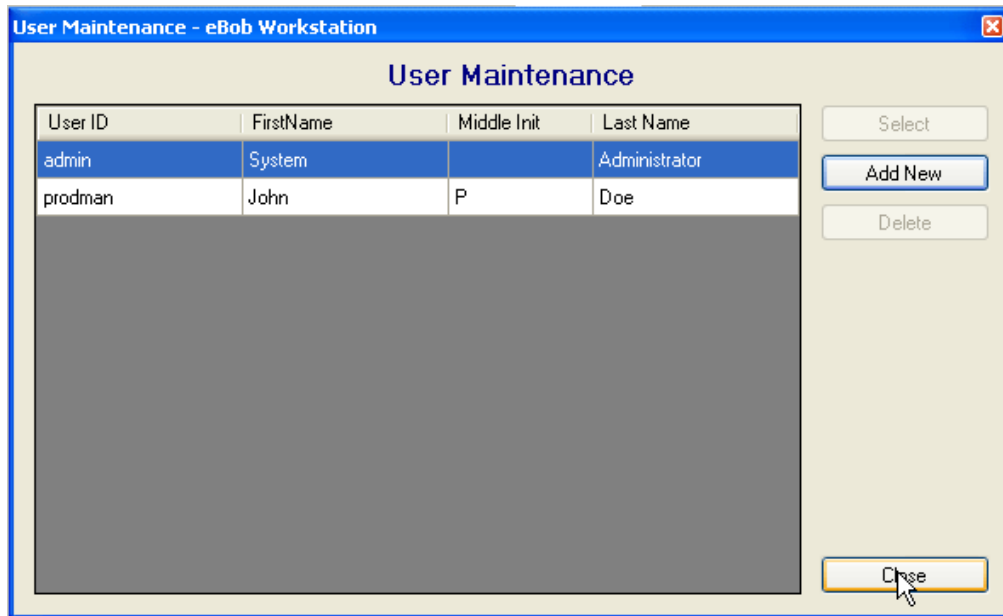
User Maintenance - eBob Workstation

User Maintenance

| User ID | FirstName | Middle Init | Last Name |
|---|---|---|---|
| admin | System | | Administrator |
| prodman | John | P | Doe |

Select

Add New

Delete

Close